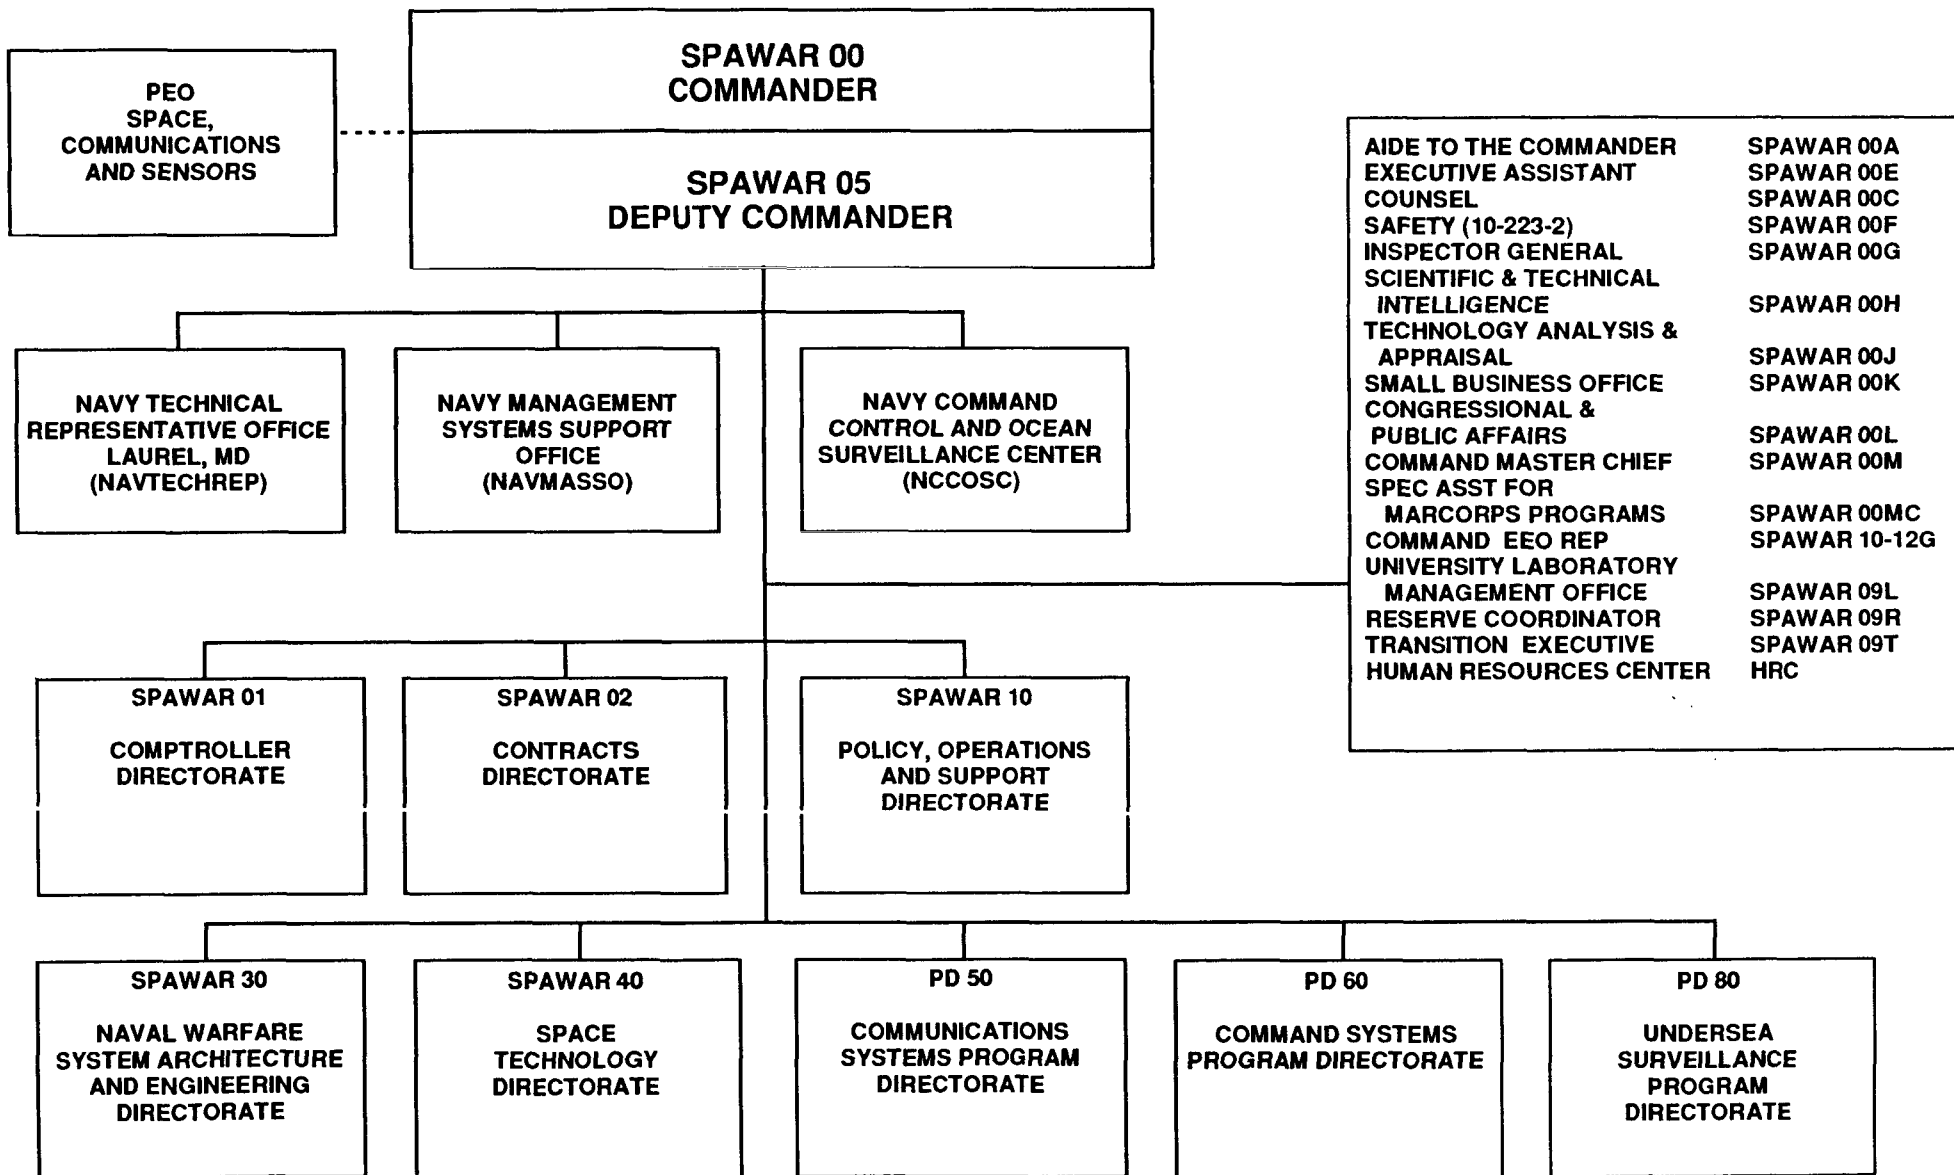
PEO
SPACE,
COMMUNICATIONS
AND SENSORS

SPAWAR 00
COMMANDER

SPAWAR 05
DEPUTY COMMANDER

| | |
|---|---|
| AIDE TO THE COMMANDER | SPAWAR 00A |
| EXECUTIVE ASSISTANT | SPAWAR 00E |
| COUNSEL | SPAWAR 00C |
| SAFETY (10-223-2) | SPAWAR 00F |
| INSPECTOR GENERAL | SPAWAR 00G |
| SCIENTIFIC & TECHNICAL INTELLIGENCE | SPAWAR 00H |
| TECHNOLOGY ANALYSIS & APPRAISAL | SPAWAR 00J |
| SMALL BUSINESS OFFICE | SPAWAR 00K |
| CONGRESSIONAL & PUBLIC AFFAIRS | SPAWAR 00L |
| COMMAND MASTER CHIEF | SPAWAR 00M |
| SPEC ASST FOR MARCORPS PROGRAMS | SPAWAR 00MC |
| COMMAND EEO REP | SPAWAR 10-12G |
| UNIVERSITY LABORATORY MANAGEMENT OFFICE | SPAWAR 09L |
| RESERVE COORDINATOR | SPAWAR 09R |
| TRANSITION EXECUTIVE | SPAWAR 09T |
| HUMAN RESOURCES CENTER | HRC |

NAVY TECHNICAL REPRESENTATIVE OFFICE LAUREL, MD (NAVTECHREP)

NAVY MANAGEMENT SYSTEMS SUPPORT OFFICE (NAVMASSO)

NAVY COMMAND CONTROL AND OCEAN SURVEILLANCE CENTER (NCCOSC)

SPAWAR 01
COMPTROLLER DIRECTORATE

SPAWAR 02
CONTRACTS DIRECTORATE

SPAWAR 10
POLICY, OPERATIONS AND SUPPORT DIRECTORATE

SPAWAR 30
NAVAL WARFARE SYSTEM ARCHITECTURE AND ENGINEERING DIRECTORATE

SPAWAR 40
SPACE TECHNOLOGY DIRECTORATE

PD 50
COMMUNICATIONS SYSTEMS PROGRAM DIRECTORATE

PD 60
COMMAND SYSTEMS PROGRAM DIRECTORATE

PD 80
UNDERSEA SURVEILLANCE PROGRAM DIRECTORATE